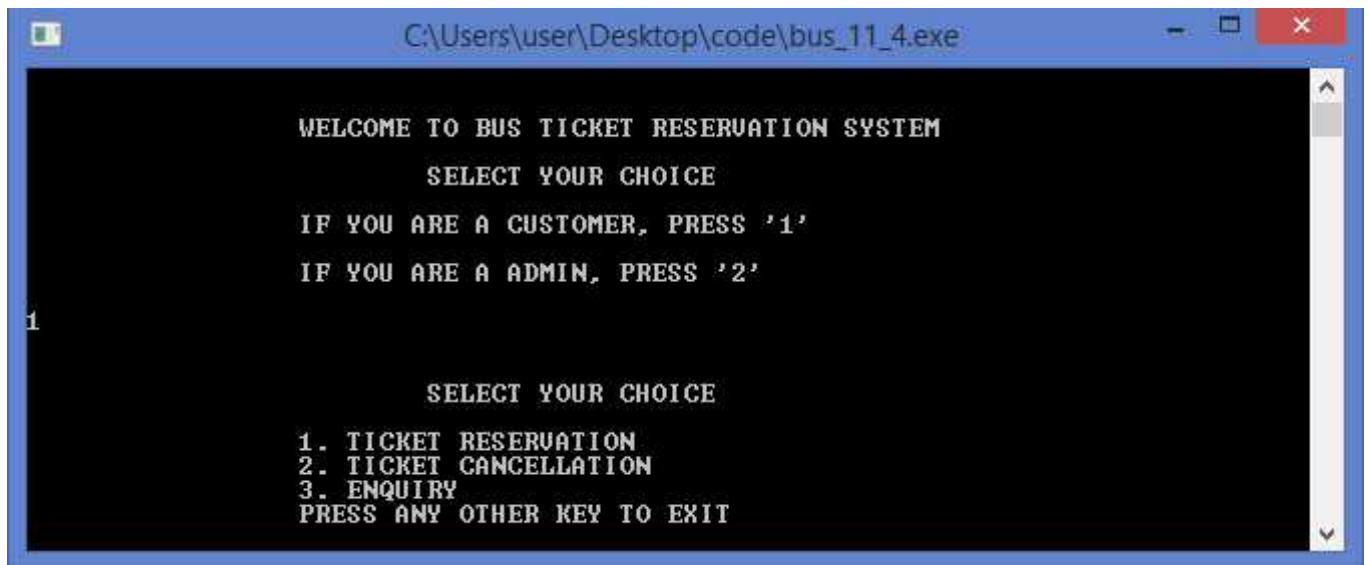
C:\Users\user\Desktop\code\bus_11_4.exe

WELCOME TO BUS TICKET RESERVATION SYSTEM

SELECT YOUR CHOICE

IF YOU ARE A CUSTOMER, PRESS '1'

IF YOU ARE A ADMIN, PRESS '2'

1

SELECT YOUR CHOICE

1. TICKET RESERVATION
2. TICKET CANCELLATION
3. ENQUIRY
PRESS ANY OTHER KEY TO EXIT